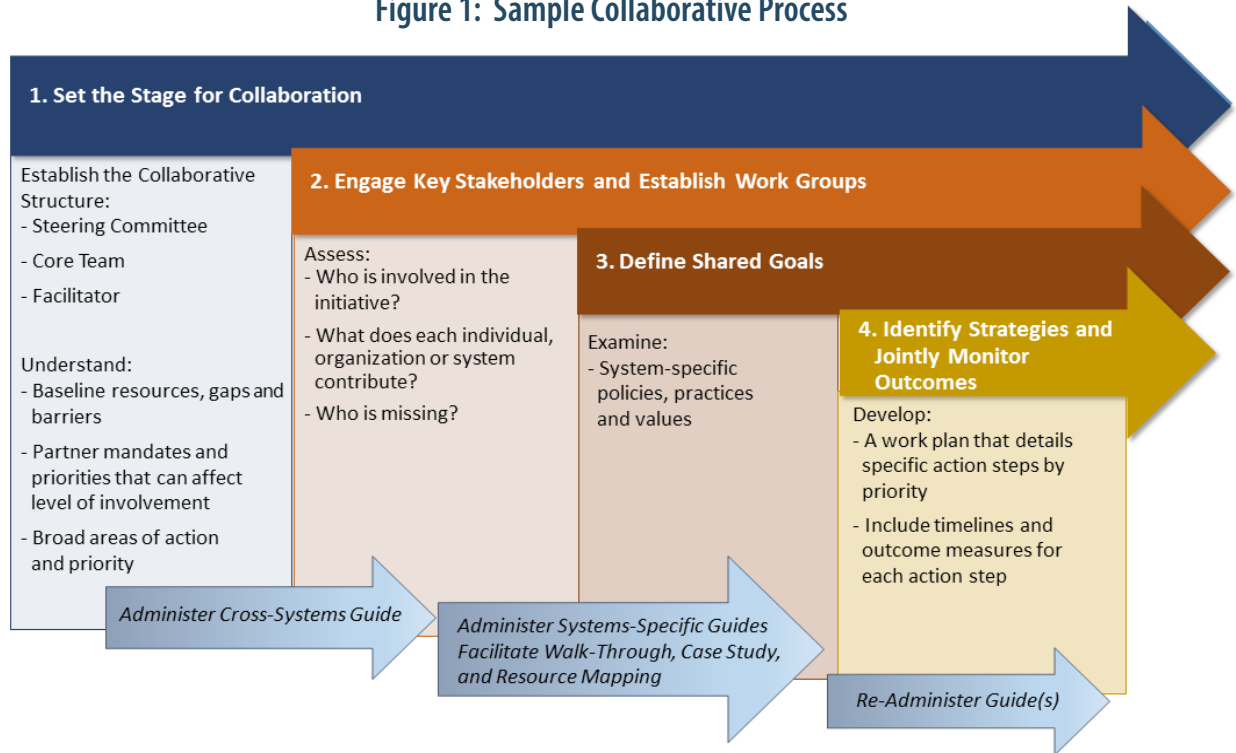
Figure 1: Sample Collaborative Process

1. Set the Stage for Collaboration

Establish the Collaborative Structure:
- Steering Committee
- Core Team
- Facilitator

Understand:
- Baseline resources, gaps and barriers
- Partner mandates and priorities that can affect level of involvement
- Broad areas of action and priority

2. Engage Key Stakeholders and Establish Work Groups

Assess:
- Who is involved in the initiative?
- What does each individual, organization or system contribute?
- Who is missing?

3. Define Shared Goals

Examine:
- System-specific policies, practices and values

4. Identify Strategies and Jointly Monitor Outcomes

Develop:
- A work plan that details specific action steps by priority
- Include timelines and outcome measures for each action step

Administer Cross-Systems Guide

Administer Systems-Specific Guides Facilitate Walk-Through, Case Study, and Resource Mapping

Re-Administer Guide(s)